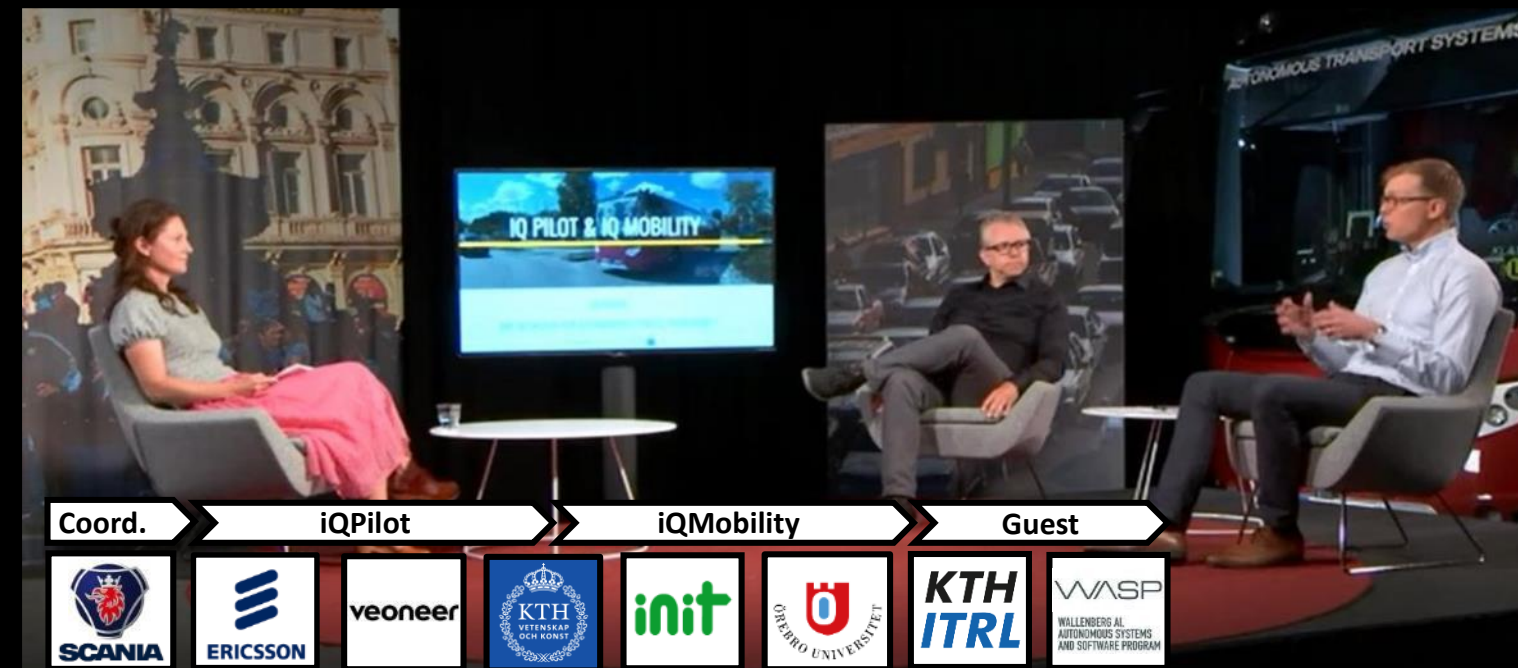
AUTONOMOUS TRANSPORT SYSTEMS

IQ PILOT & IQ MOBILITY

Coord.
iQPilot
iQMobility
Guest

SCANIA
ERICSSON
veoneer
KTH VETENSKAP OCH KONST
init
ÖREBRO UNIVERSITET
KTH ITRL
WASP WALLENBERG AI, AUTONOMOUS SYSTEMS AND SOFTWARE PROGRAM